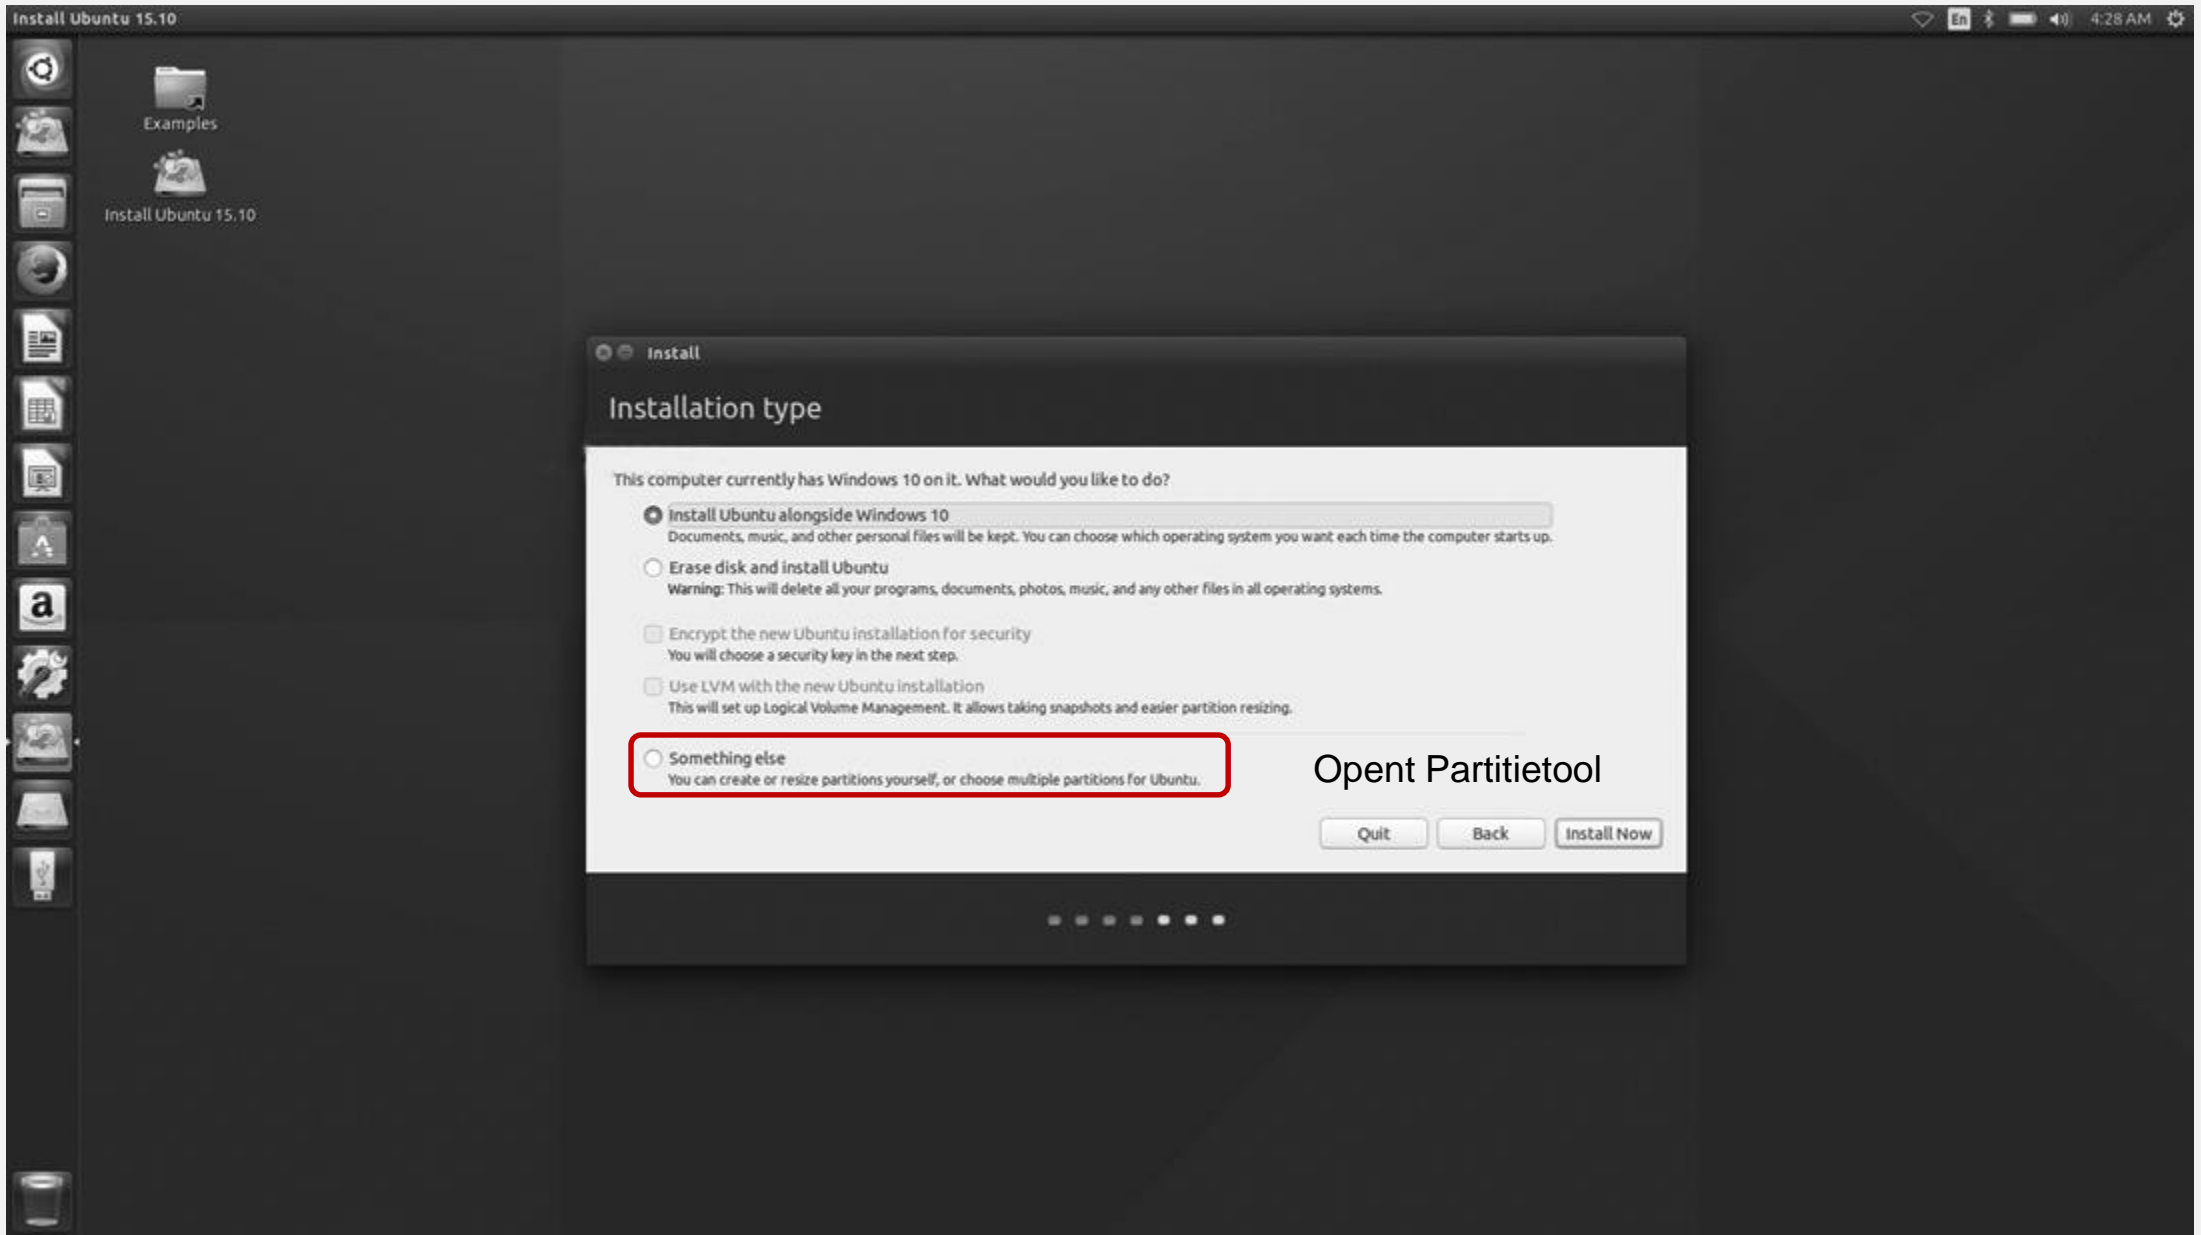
Install Ubuntu 15.10

En 4:28 AM

Examples

Install Ubuntu 15.10

a

Install

Installation type

This computer currently has Windows 10 on it. What would you like to do?

Install Ubuntu alongside Windows 10
Documents, music, and other personal files will be kept. You can choose which operating system you want each time the computer starts up.

Erase disk and install Ubuntu
Warning: This will delete all your programs, documents, photos, music, and any other files in all operating systems.

Encrypt the new Ubuntu installation for security
You will choose a security key in the next step.

Use LVM with the new Ubuntu installation
This will set up Logical Volume Management. It allows taking snapshots and easier partition resizing.

Something else
You can create or resize partitions yourself, or choose multiple partitions for Ubuntu.

Opent Partitietool

Quit Back Install Now